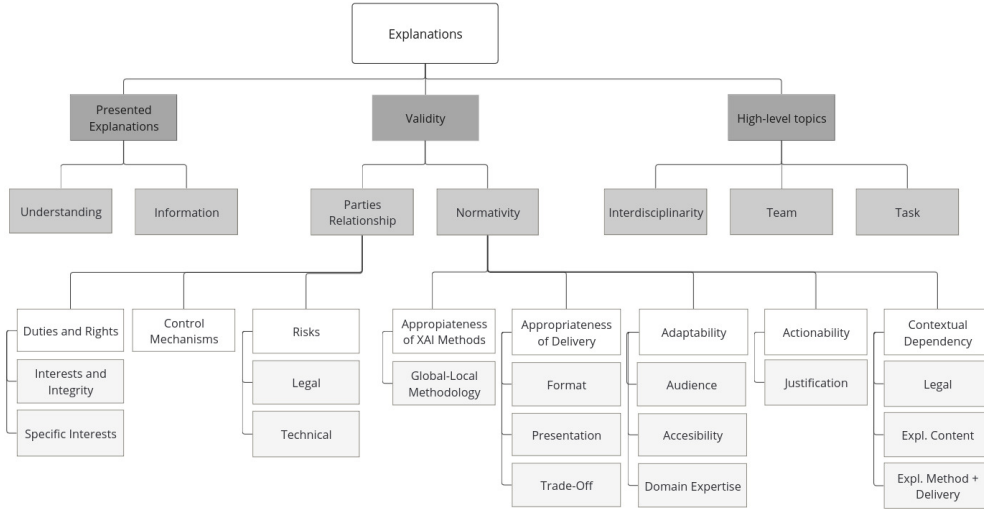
Explanations

Presented Explanations

Understanding

Information

Validity

Parties Relationship

Duties and Rights

Interests and Integrity

Specific Interests

Control Mechanisms

Risks

Legal

Technical

Normativity

Appropriateness of XAI Methods

Global-Local Methodology

Appropriateness of Delivery

Format

Presentation

Trade-Off

Adaptability

Audience

Accesibility

Domain Expertise

Actionability

Justification

Contextual Dependency

Legal

Expl. Content

Expl. Method + Delivery

High-level topics

Interdisciplinarity

Team

Task